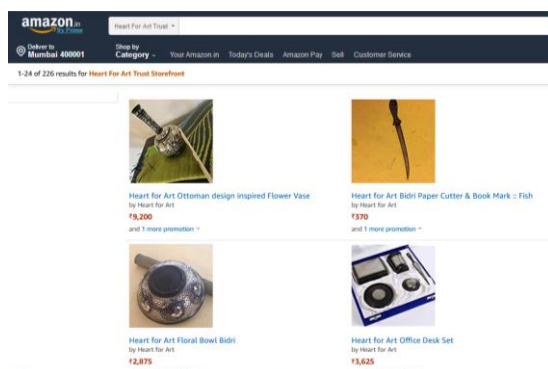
amazon.in
try Prime

Heart For Art Trust

Deliver to
Mumbai 400001

Shop by
Category

Your Amazon.in Today's Deals Amazon Pay Sell Customer Service

1-24 of 226 results for Heart For Art Trust Storefront

Heart for Art Ottoman design inspired Flower Vase
by Heart for Art
₹9,200
and 1 more promotion

Heart for Art Bidri Paper Cutter & Book Mark :: Fish
by Heart for Art
₹370
and 1 more promotion

Heart for Art Floral Bowl Bidri
by Heart for Art
₹2,875

Heart for Art Office Desk Set
by Heart for Art
₹3,625